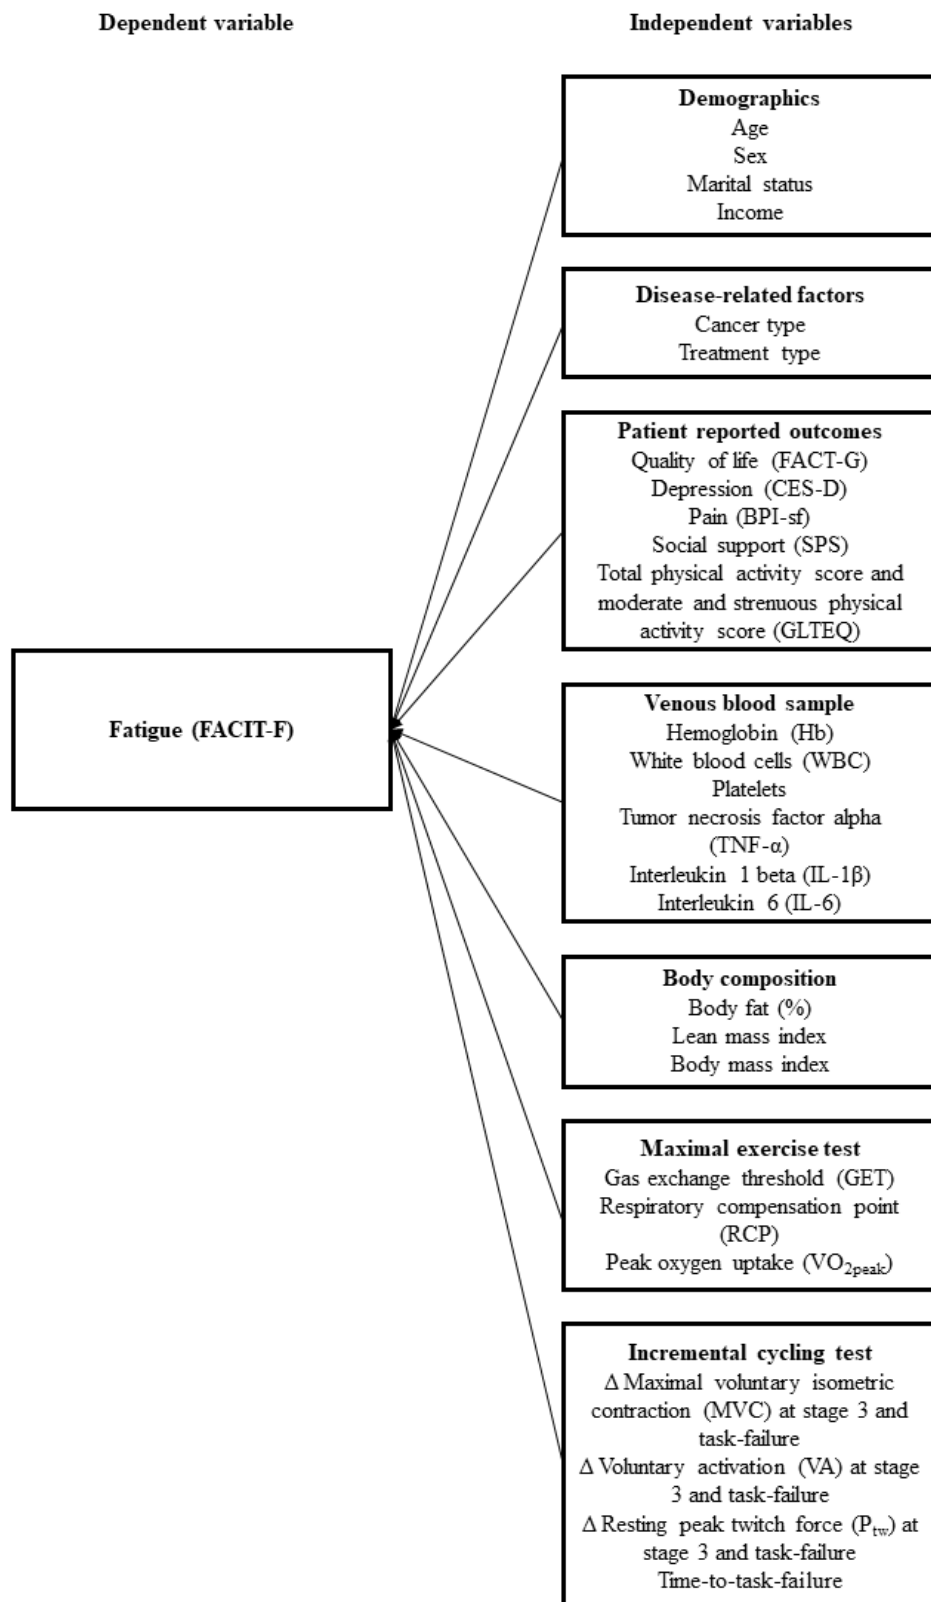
Dependent variable

Independent variables

Fatigue (FACIT-F)

Demographics
Age
Sex
Marital status
Income

Disease-related factors
Cancer type
Treatment type

Patient reported outcomes
Quality of life (FACT-G)
Depression (CES-D)
Pain (BPI-sf)
Social support (SPS)
Total physical activity score and moderate and strenuous physical activity score (GLTEQ)

Venous blood sample
Hemoglobin (Hb)
White blood cells (WBC)
Platelets
Tumor necrosis factor alpha (TNF-α)
Interleukin 1 beta (IL-1β)
Interleukin 6 (IL-6)

Body composition
Body fat (%)
Lean mass index
Body mass index

Maximal exercise test
Gas exchange threshold (GET)
Respiratory compensation point (RCP)
Peak oxygen uptake ($VO_{2peak}$)

Incremental cycling test
Δ Maximal voluntary isometric contraction (MVC) at stage 3 and task-failure
Δ Voluntary activation (VA) at stage 3 and task-failure
Δ Resting peak twitch force ($P_{tw}$) at stage 3 and task-failure
Time-to-task-failure